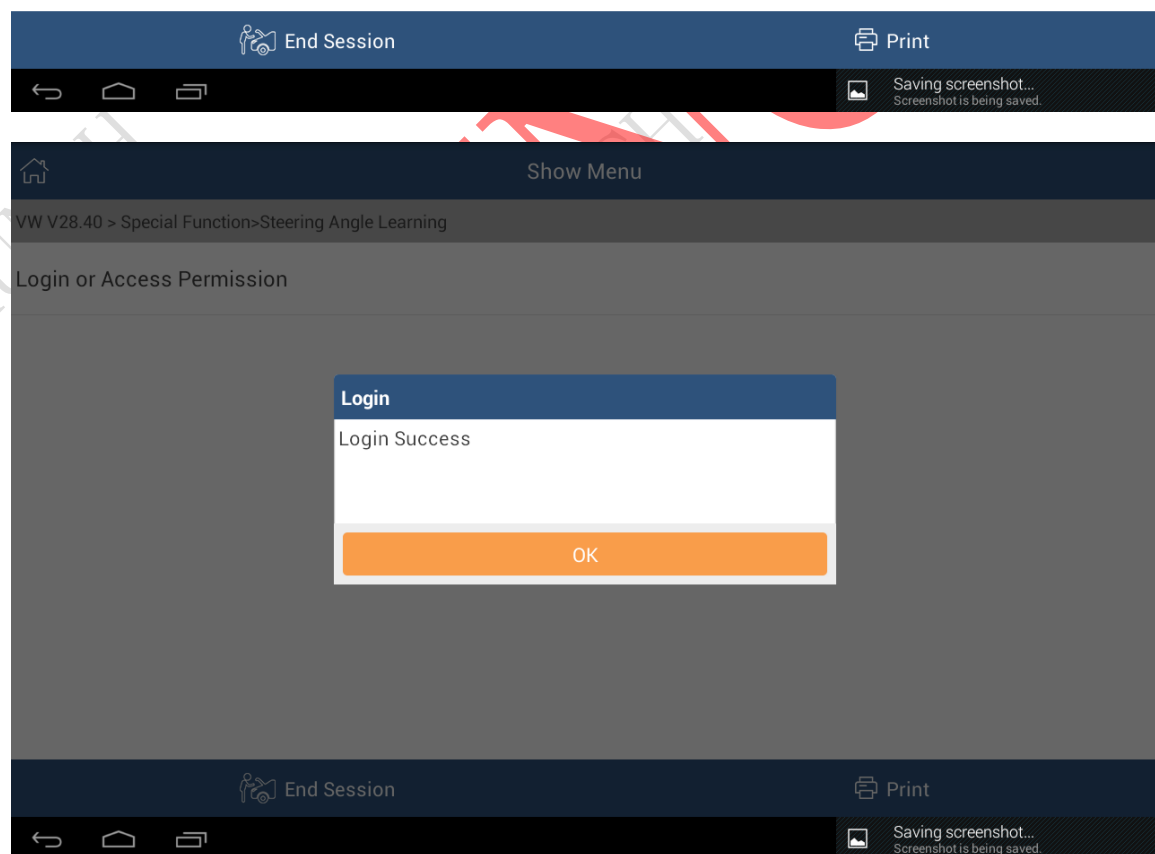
End Session

Print

Saving screenshot...
Screenshot is being saved.

Show Menu

VW V28.40 > Special Function>Steering Angle Learning

Login or Access Permission

Login

Login Success

OK

End Session

Print

Saving screenshot...
Screenshot is being saved.